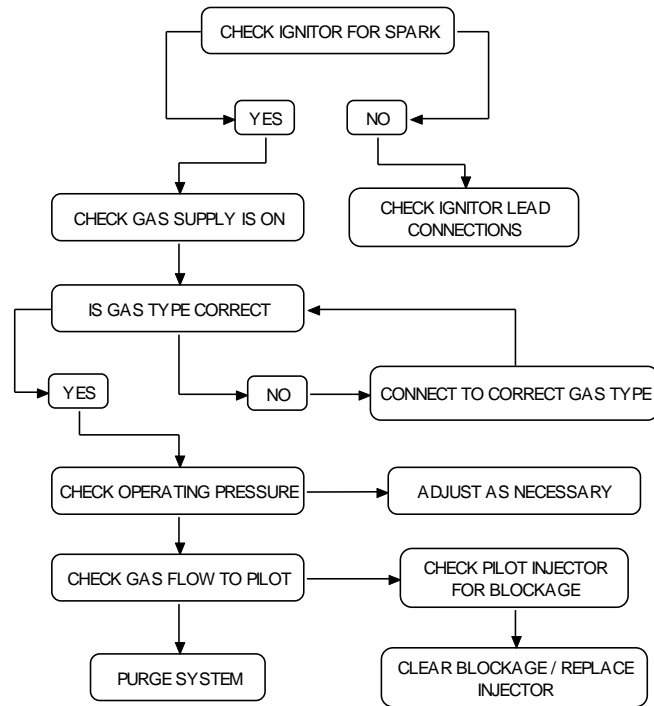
CHECK IGNITOR FOR SPARK

YES

NO

CHECK GAS SUPPLY IS ON

CHECK IGNITOR LEAD CONNECTIONS

IS GAS TYPE CORRECT

YES

NO

CONNECT TO CORRECT GAS TYPE

CHECK OPERATING PRESSURE

ADJUST AS NECESSARY

CHECK GAS FLOW TO PILOT

CHECK PILOT INJECTOR FOR BLOCKAGE

PURGE SYSTEM

CLEAR BLOCKAGE / REPLACE INJECTOR